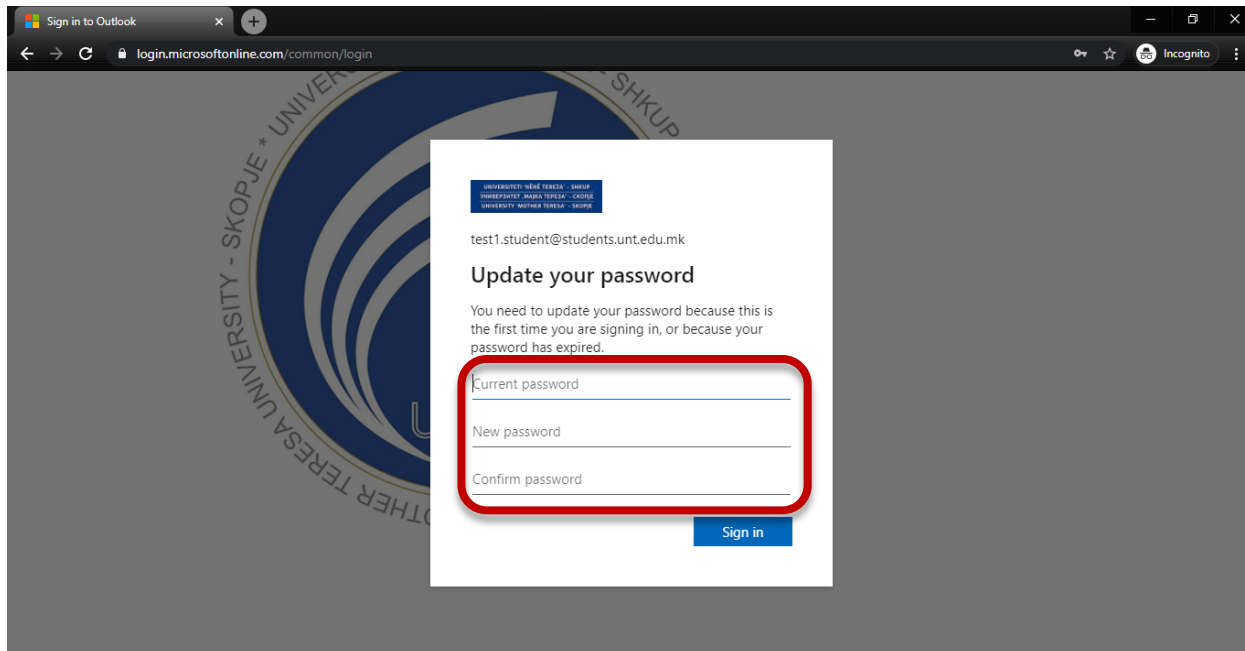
Sign in to Outlook

login.microsoftonline.com/common/login

Incognito

SKOPJE * UNIVER
SHKUP
UNIVERSITY "MOTHER TERESA

UNIVERSITETI "NËNË TEREZA" - SHKUP
УНИВЕРЗИТЕТ „МАЈКА ТЕРЕЗА" - СКОПЈЕ
UNIVERSITY "MOTHER TERESA" - SKOPJE

test1.student@students.unt.edu.mk

Update your password

You need to update your password because this is the first time you are signing in, or because your password has expired.

Current password

New password

Confirm password

Sign in